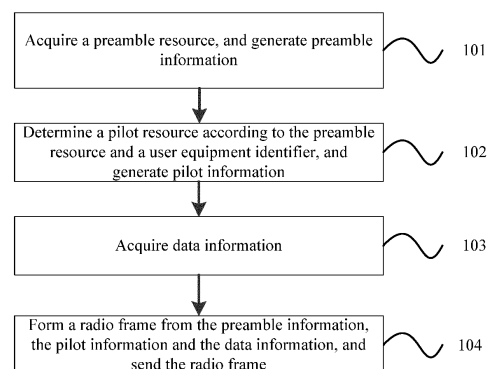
Acquire a preamble resource, and generate preamble information

101

Determine a pilot resource according to the preamble resource and a user equipment identifier, and generate pilot information

102

Acquire data information

103

Form a radio frame from the preamble information, the pilot information and the data information, and send the radio frame

104